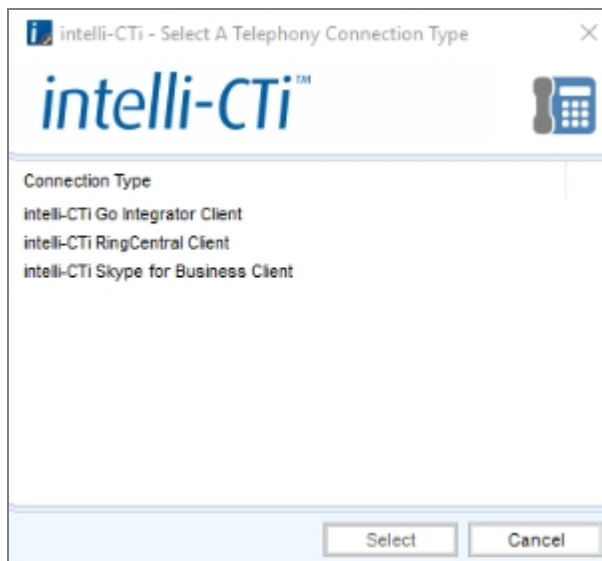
intelli-CTi - Select A Telephony Connection Type

×

intelli-CTi™

Connection Type

intelli-CTi Go Integrator Client

intelli-CTi RingCentral Client

intelli-CTi Skype for Business Client

Select

Cancel